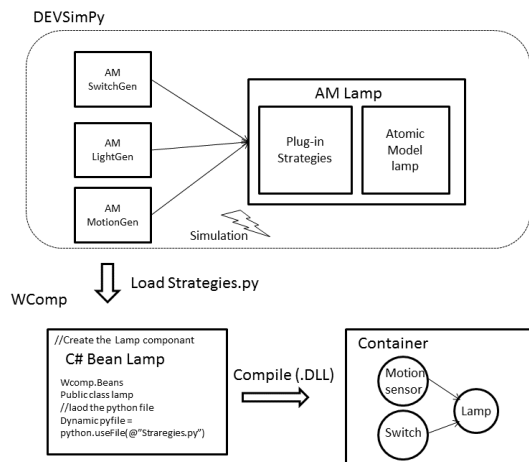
DEVSimPy

AM SwitchGen

AM LightGen

AM MotionGen

AM Lamp

Plug-in Strategies

Atomic Model lamp

Simulation

Load Strategies.py

WComp

//Create the Lamp componant

C# Bean Lamp

Wcomp.Beans
Public class lamp
//laod the python file
Dynamic pyfile =
python.useFile(@"Strategies.py")

Compile (.DLL)

Container

Motion sensor

Switch

Lamp